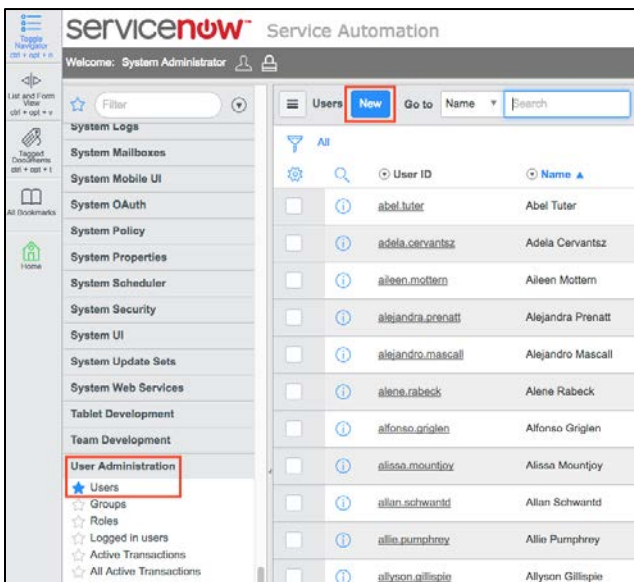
Toggle Navigator
ctrl + opt + n

List and Form View
ctrl + opt + v

Tagged Documents
ctrl + opt + t

All Bookmarks

Home

servicenow Service Automation

Welcome: System Administrator

Filter

System Logs
System Mailboxes
System Mobile UI
System OAuth
System Policy
System Properties
System Scheduler
System Security
System UI
System Update Sets
System Web Services
Tablet Development
Team Development
User Administration
Users
Groups
Roles
Logged in users
Active Transactions
All Active Transactions

Users New Go to Name Search

All

| | | User ID | Name ▲ |
|---|---|---|---|
| | ⓘ | abel.tuter | Abel Tuter |
| | ⓘ | adela.cervantsz | Adela Cervantsz |
| | ⓘ | aileen.mottern | Aileen Mottern |
| | ⓘ | alejandra.prenatt | Alejandra Prenatt |
| | ⓘ | alejandro.mascall | Alejandro Mascall |
| | ⓘ | alene.rabeck | Alene Rabeck |
| | ⓘ | alfonso.griglen | Alfonso Griglen |
| | ⓘ | alissa.mountjoy | Alissa Mountjoy |
| | ⓘ | allan.schwantd | Allan Schwantd |
| | ⓘ | allie.pumphrey | Allie Pumphrey |
| | ⓘ | allyson.gillispie | Allyson Gillispie |